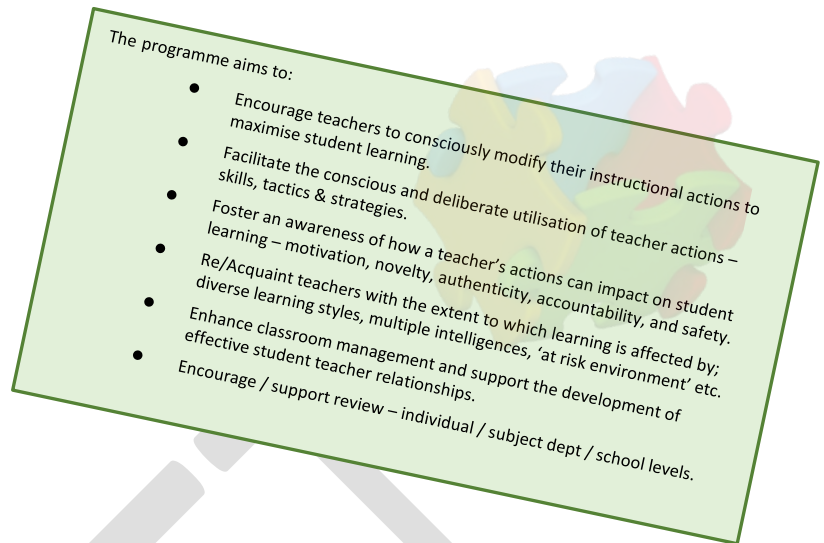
The programme aims to:

- Encourage teachers to consciously modify their instructional actions to maximise student learning.
- Facilitate the conscious and deliberate utilisation of teacher actions – skills, tactics & strategies.
- Foster an awareness of how a teacher's actions can impact on student learning – motivation, novelty, authenticity, accountability, and safety.
- Re/Acquaint teachers with the extent to which learning is affected by; diverse learning styles, multiple intelligences, 'at risk environment' etc.
- Enhance classroom management and support the development of effective student teacher relationships.
- Encourage / support review – individual / subject dept / school levels.